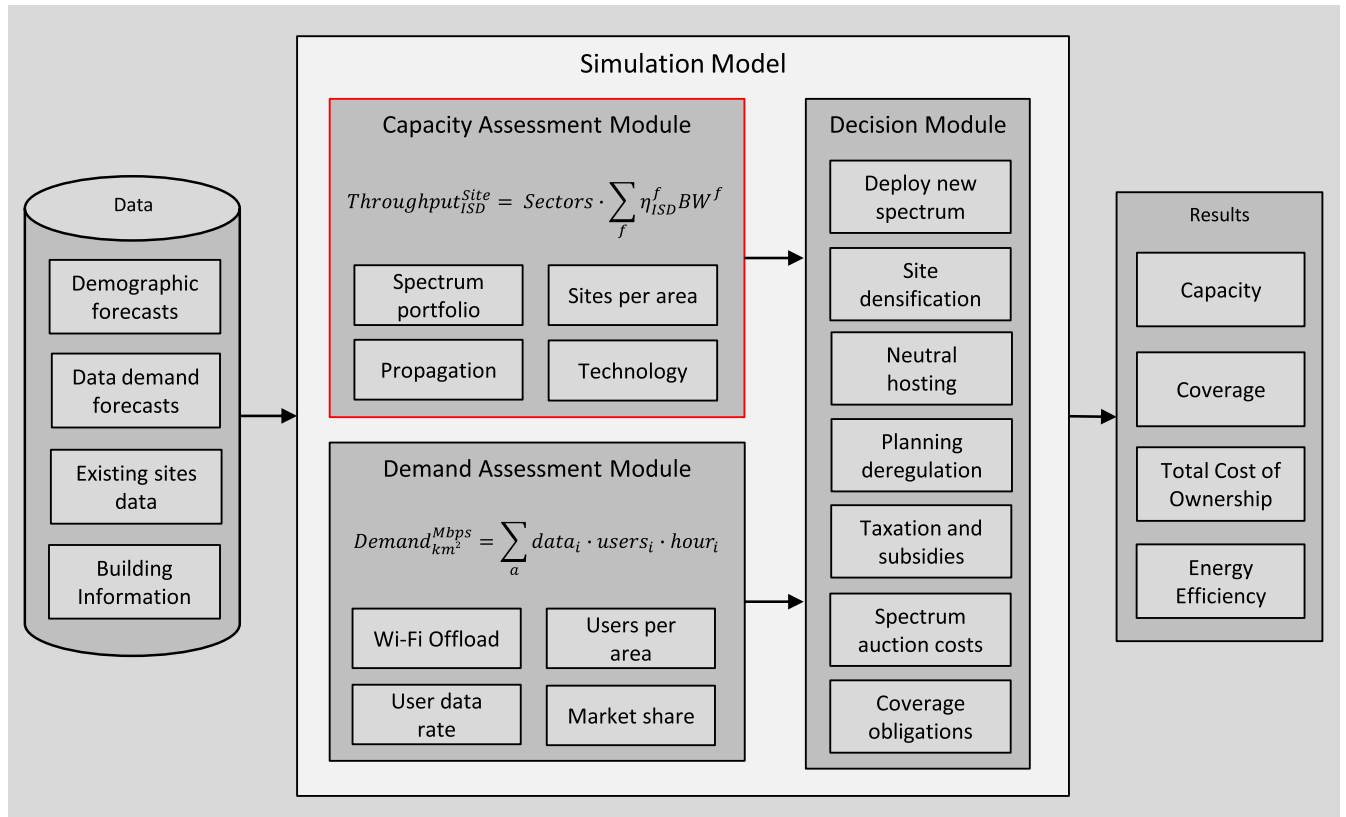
Simulation Model

Data

Demographic forecasts

Data demand forecasts

Existing sites data

Building Information

Capacity Assessment Module

$Throughput_{ISD}^{Site} = Sectors \cdot \sum_{f} \eta_{ISD}^{f} BW^{f}$

Spectrum portfolio

Sites per area

Propagation

Technology

Demand Assessment Module

$Demand_{km^2}^{Mbps} = \sum_{a} data_i \cdot users_i \cdot hour_i$

Wi-Fi Offload

Users per area

User data rate

Market share

Decision Module

Deploy new spectrum

Site densification

Neutral hosting

Planning deregulation

Taxation and subsidies

Spectrum auction costs

Coverage obligations

Results

Capacity

Coverage

Total Cost of Ownership

Energy Efficiency